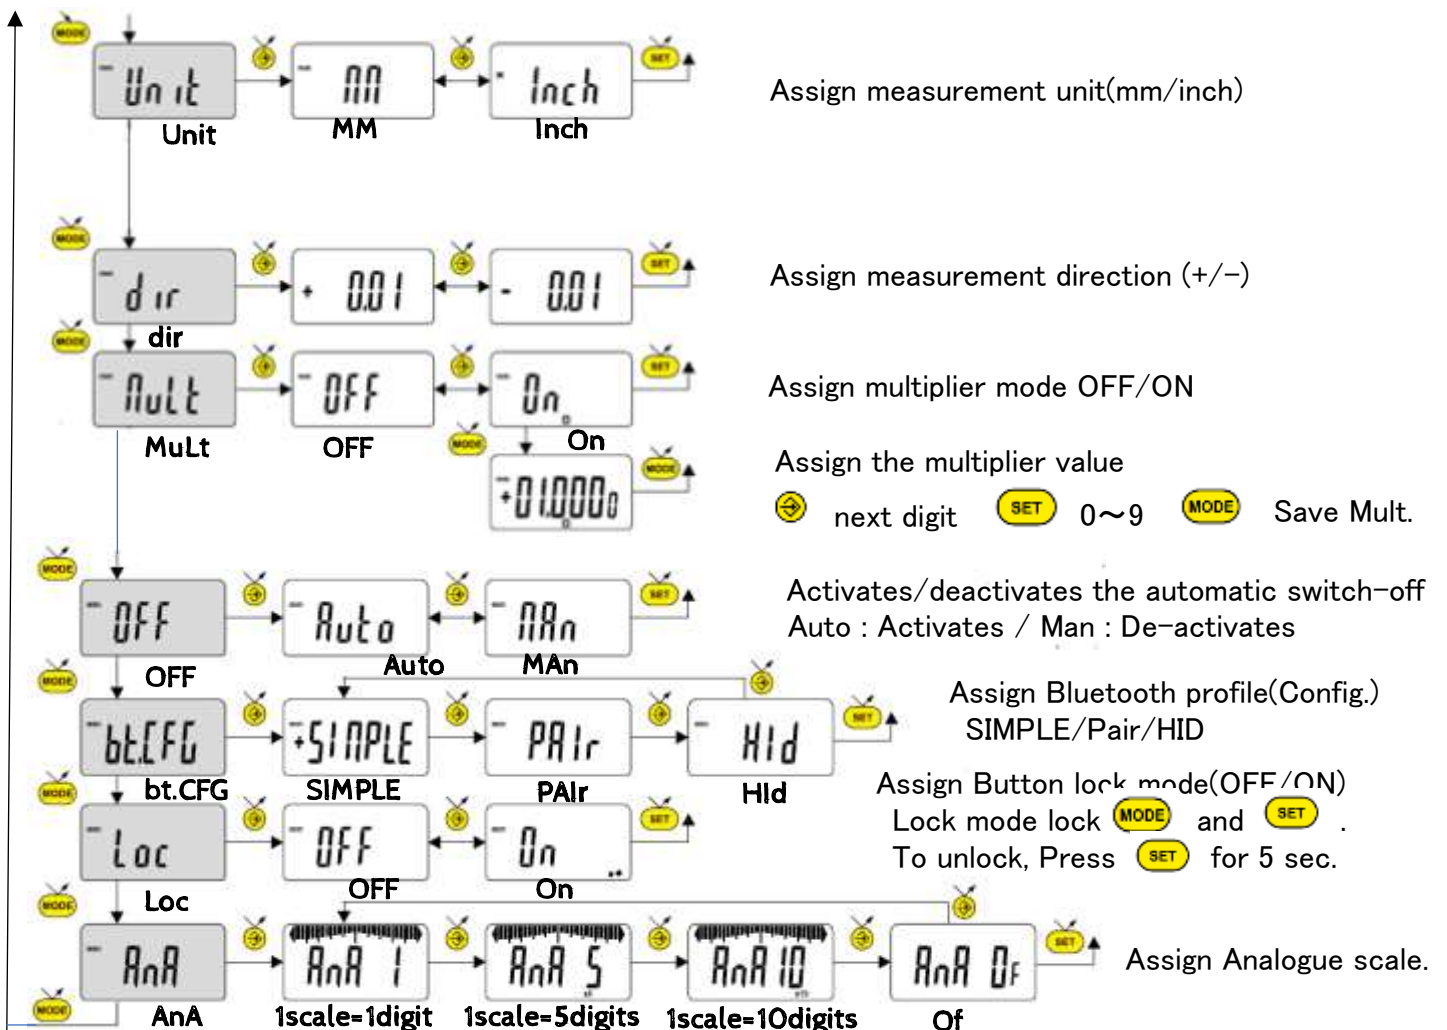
MODE

Un it
Unit

MM
MM

Inch
Inch

SET

Assign measurement unit(mm/inch)

MODE

d ir
dir

+ 0.01

- 0.01

SET

Assign measurement direction (+/−)

MODE

MuLt
MuLt

OFF
OFF

On
On

SET

Assign multiplier mode OFF/ON

MODE

+01.0000

MODE

Assign the multiplier value

next digit SET 0～9 MODE Save Mult.

MODE

OFF
OFF

Auto
Auto

MAn
MAn

SET

Activates/deactivates the automatic switch-off
Auto : Activates / Man : De-activates

MODE

bt.CFG
bt.CFG

+SIMPLE
SIMPLE

PAIr
PAIr

HId
HId

SET

Assign Bluetooth profile(Config.)
SIMPLE/Pair/HID

MODE

Loc
Loc

OFF
OFF

On
On

SET

Assign Button lock mode(OFF/ON)
Lock mode lock MODE and SET .
To unlock, Press SET for 5 sec.

MODE

AnA
AnA

AnA 1
1scale=1digit

AnA 5
1scale=5digits

AnA 10
1scale=10digits

AnA OF
Of

SET

Assign Analogue scale.

MODE